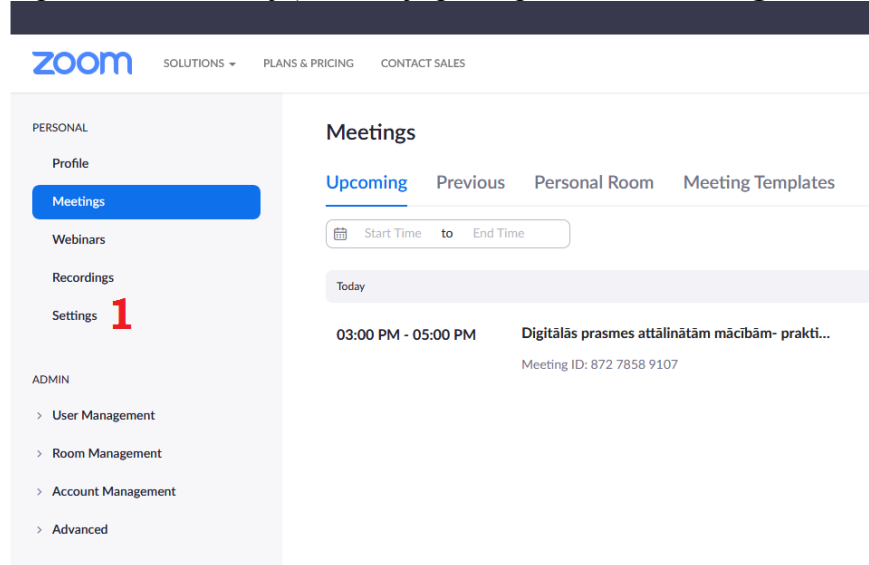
zoom SOLUTIONS ▾ PLANS & PRICING CONTACT SALES

PERSONAL

Profile

Meetings

Webinars

Recordings

Settings 1

ADMIN

› User Management

› Room Management

› Account Management

› Advanced

Meetings

Upcoming Previous Personal Room Meeting Templates

Start Time to End Time

Today

03:00 PM - 05:00 PM Digitālās prasmes attālinātām mācībām- prakti...

Meeting ID: 872 7858 9107